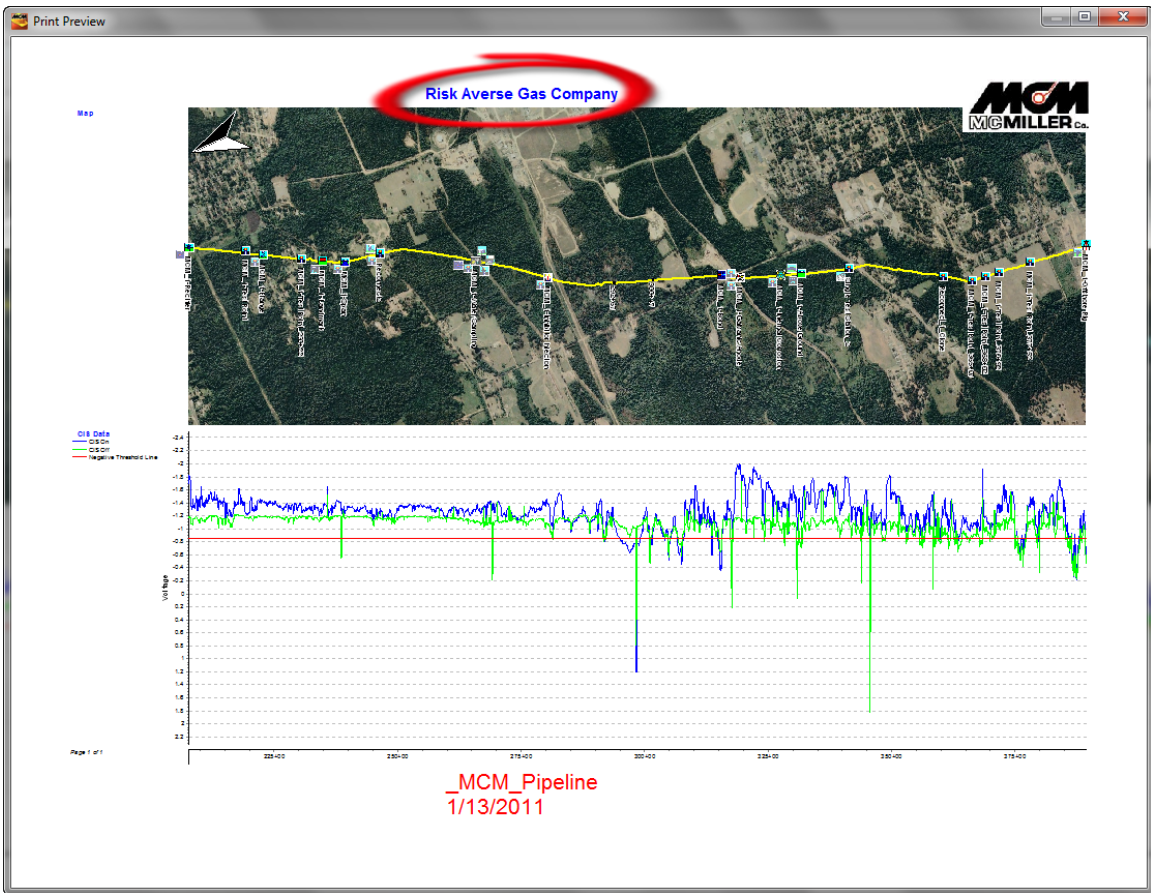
Print Preview

Risk Averse Gas Company

MCM
MC MILLER Co.

Map

CIS Data
CIS On
CIS Off
Negative Threshold Line

Voltage

-2.4
-2.2
-2
-1.8
-1.6
-1.4
-1.2
-1
-0.8
-0.6
-0.4
-0.2
0
0.2
0.4
0.6
0.8
1
1.2
1.4
1.6
1.8
2
2.2

225+00
250+00
275+00
300+00
325+00
350+00
375+00

Page 1 of 1

_MCM_Pipeline
1/13/2011